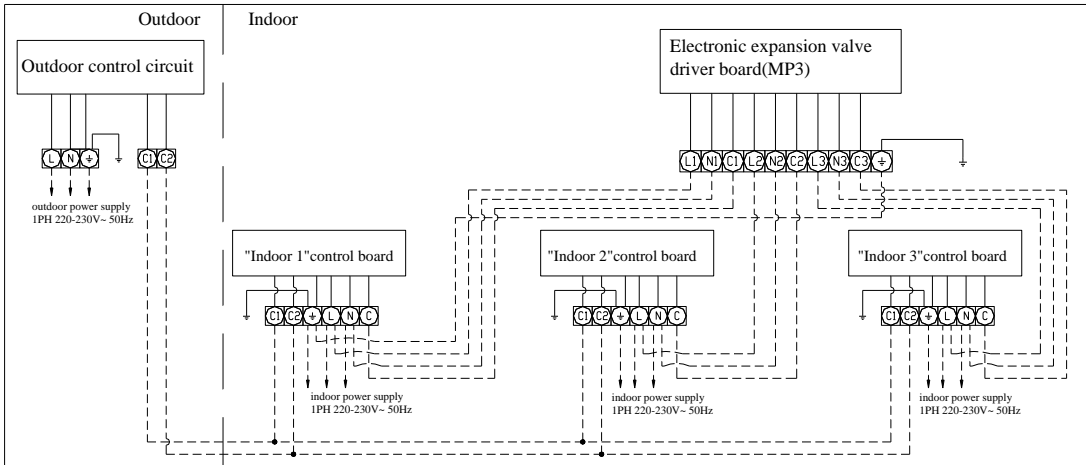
Outdoor

Indoor

Outdoor control circuit

L N ⏚ C1 C2

outdoor power supply
1PH 220-230V~ 50Hz

Electronic expansion valve driver board(MP3)

L1 N1 C1 L2 N2 C2 L3 N3 C3 ⏚

"Indoor 1"control board

C1 C2 ⏚ L N C

indoor power supply
1PH 220-230V~ 50Hz

"Indoor 2"control board

C1 C2 ⏚ L N C

indoor power supply
1PH 220-230V~ 50Hz

"Indoor 3"control board

C1 C2 ⏚ L N C

indoor power supply
1PH 220-230V~ 50Hz